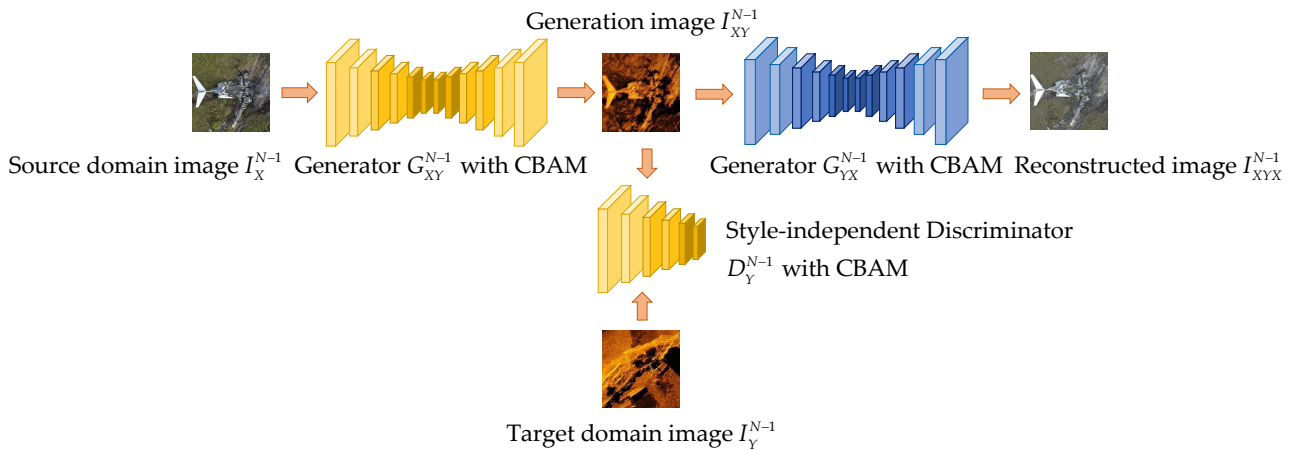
Generation image $I_{XY}^{N-1}$

Source domain image $I_{X}^{N-1}$

Generator $G_{XY}^{N-1}$ with CBAM

Generator $G_{YX}^{N-1}$ with CBAM

Reconstructed image $I_{XYX}^{N-1}$

Style-independent Discriminator $D_{Y}^{N-1}$ with CBAM

Target domain image $I_{Y}^{N-1}$